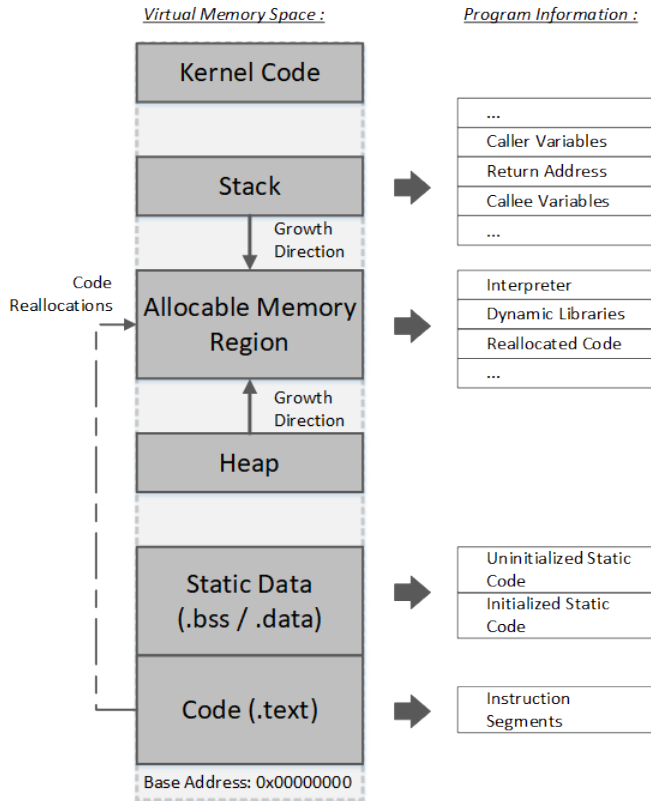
Virtual Memory Space :

Program Information :

Kernel Code

Stack

Growth Direction

Code Reallocations

Allocable Memory Region

Growth Direction

Heap

Static Data (.bss / .data)

Code (.text)

Base Address: 0x00000000

...
Caller Variables
Return Address
Callee Variables
...

Interpreter
Dynamic Libraries
Reallocated Code
...

Uninitialized Static Code
Initialized Static Code

Instruction Segments